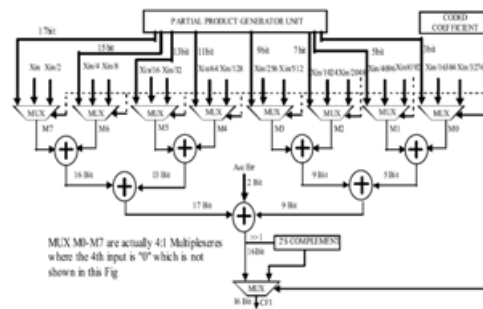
PARTIAL PRODUCT GENERATOR UNIT

CORD COEFFICIENT

17bit
15 bit
13bit
11bit
9bit
7bit
5bit
3bit

Xin Xin/2
Xin/4 Xin/8
Xin/16 Xin/32
Xin/64 Xin/128
Xin/256 Xin/512
Xin/1024 Xin/2048
Xin/4096 Xin/8192
Xin/16384 Xin/32768

MUX M7
MUX M6
MUX M5
MUX M4
MUX M3
MUX M2
MUX M1
MUX M0

16 Bit
13 Bit
9 Bit
5 Bit

Acc Err
2 Bit

17 Bit
9 Bit

MUX M0-M7 are actually 4:1 Multiplexers where the 4th input is "0" which is not shown in this Fig

>>1

2'S COMPLEMENT

16Bit

MUX

16 Bit
CF1